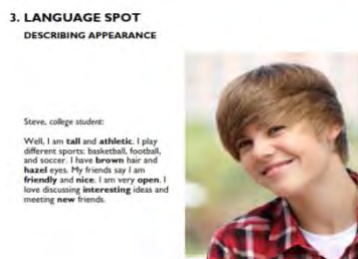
3. LANGUAGE SPOT
DESCRIBING APPEARANCE

Steve, college student:

Well, I am tall and athletic. I play different sports: basketball, football, and soccer. I have brown hair and hazel eyes. My friends say I am friendly and nice. I am very open. I love discussing interesting ideas and meeting new friends.